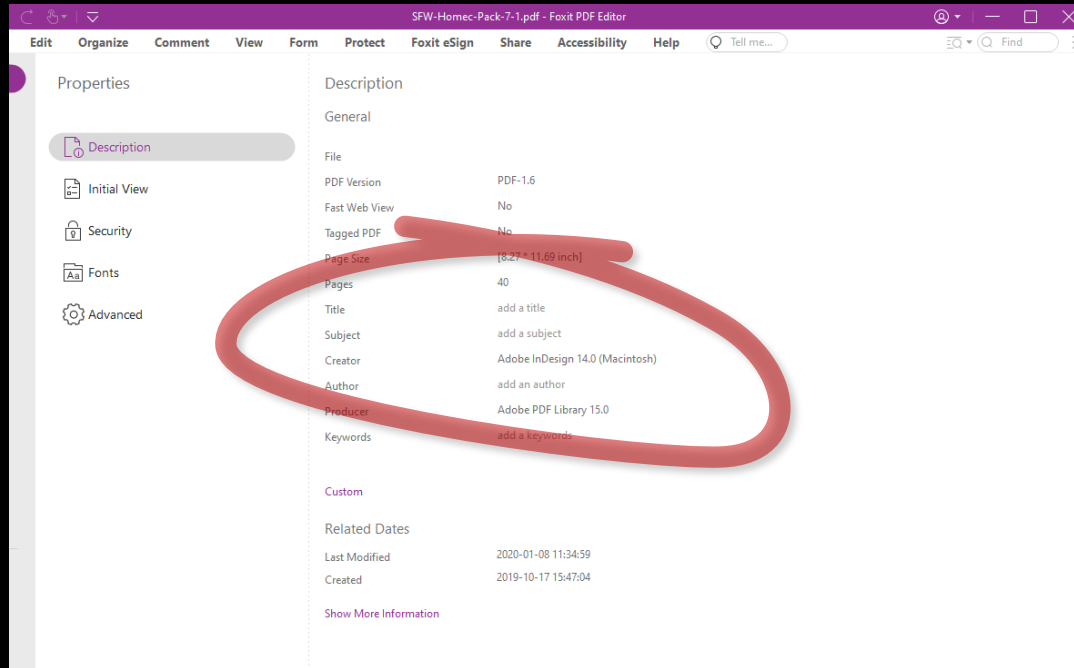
SFW-Homec-Pack-7-1.pdf - Foxit PDF Editor

Edit Organize Comment View Form Protect Foxit eSign Share Accessibility Help Tell me... Find

Properties

Description
Initial View
Security
Fonts
Advanced

Description

General

File
PDF Version PDF-1.6
Fast Web View No
Tagged PDF No
Page Size [8.27 * 11.69 inch]
Pages 40
Title add a title
Subject add a subject
Creator Adobe InDesign 14.0 (Macintosh)
Author add an author
Producer Adobe PDF Library 15.0
Keywords add a keywords

Custom

Related Dates

Last Modified 2020-01-08 11:34:59
Created 2019-10-17 15:47:04

Show More Information